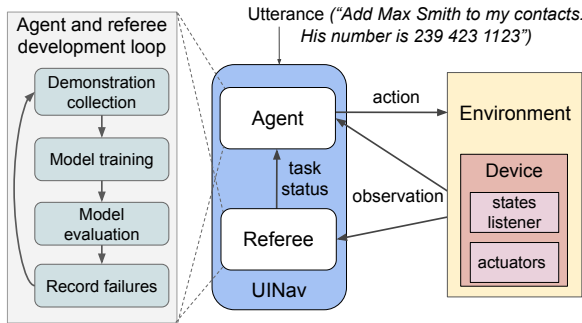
Agent and referee development loop

Demonstration collection

Model training

Model evaluation

Record failures

Utterance (“Add Max Smith to my contacts. His number is 239 423 1123”)

Agent

task status

Referee

UINav

action

observation

Environment

Device

states listener

actuators